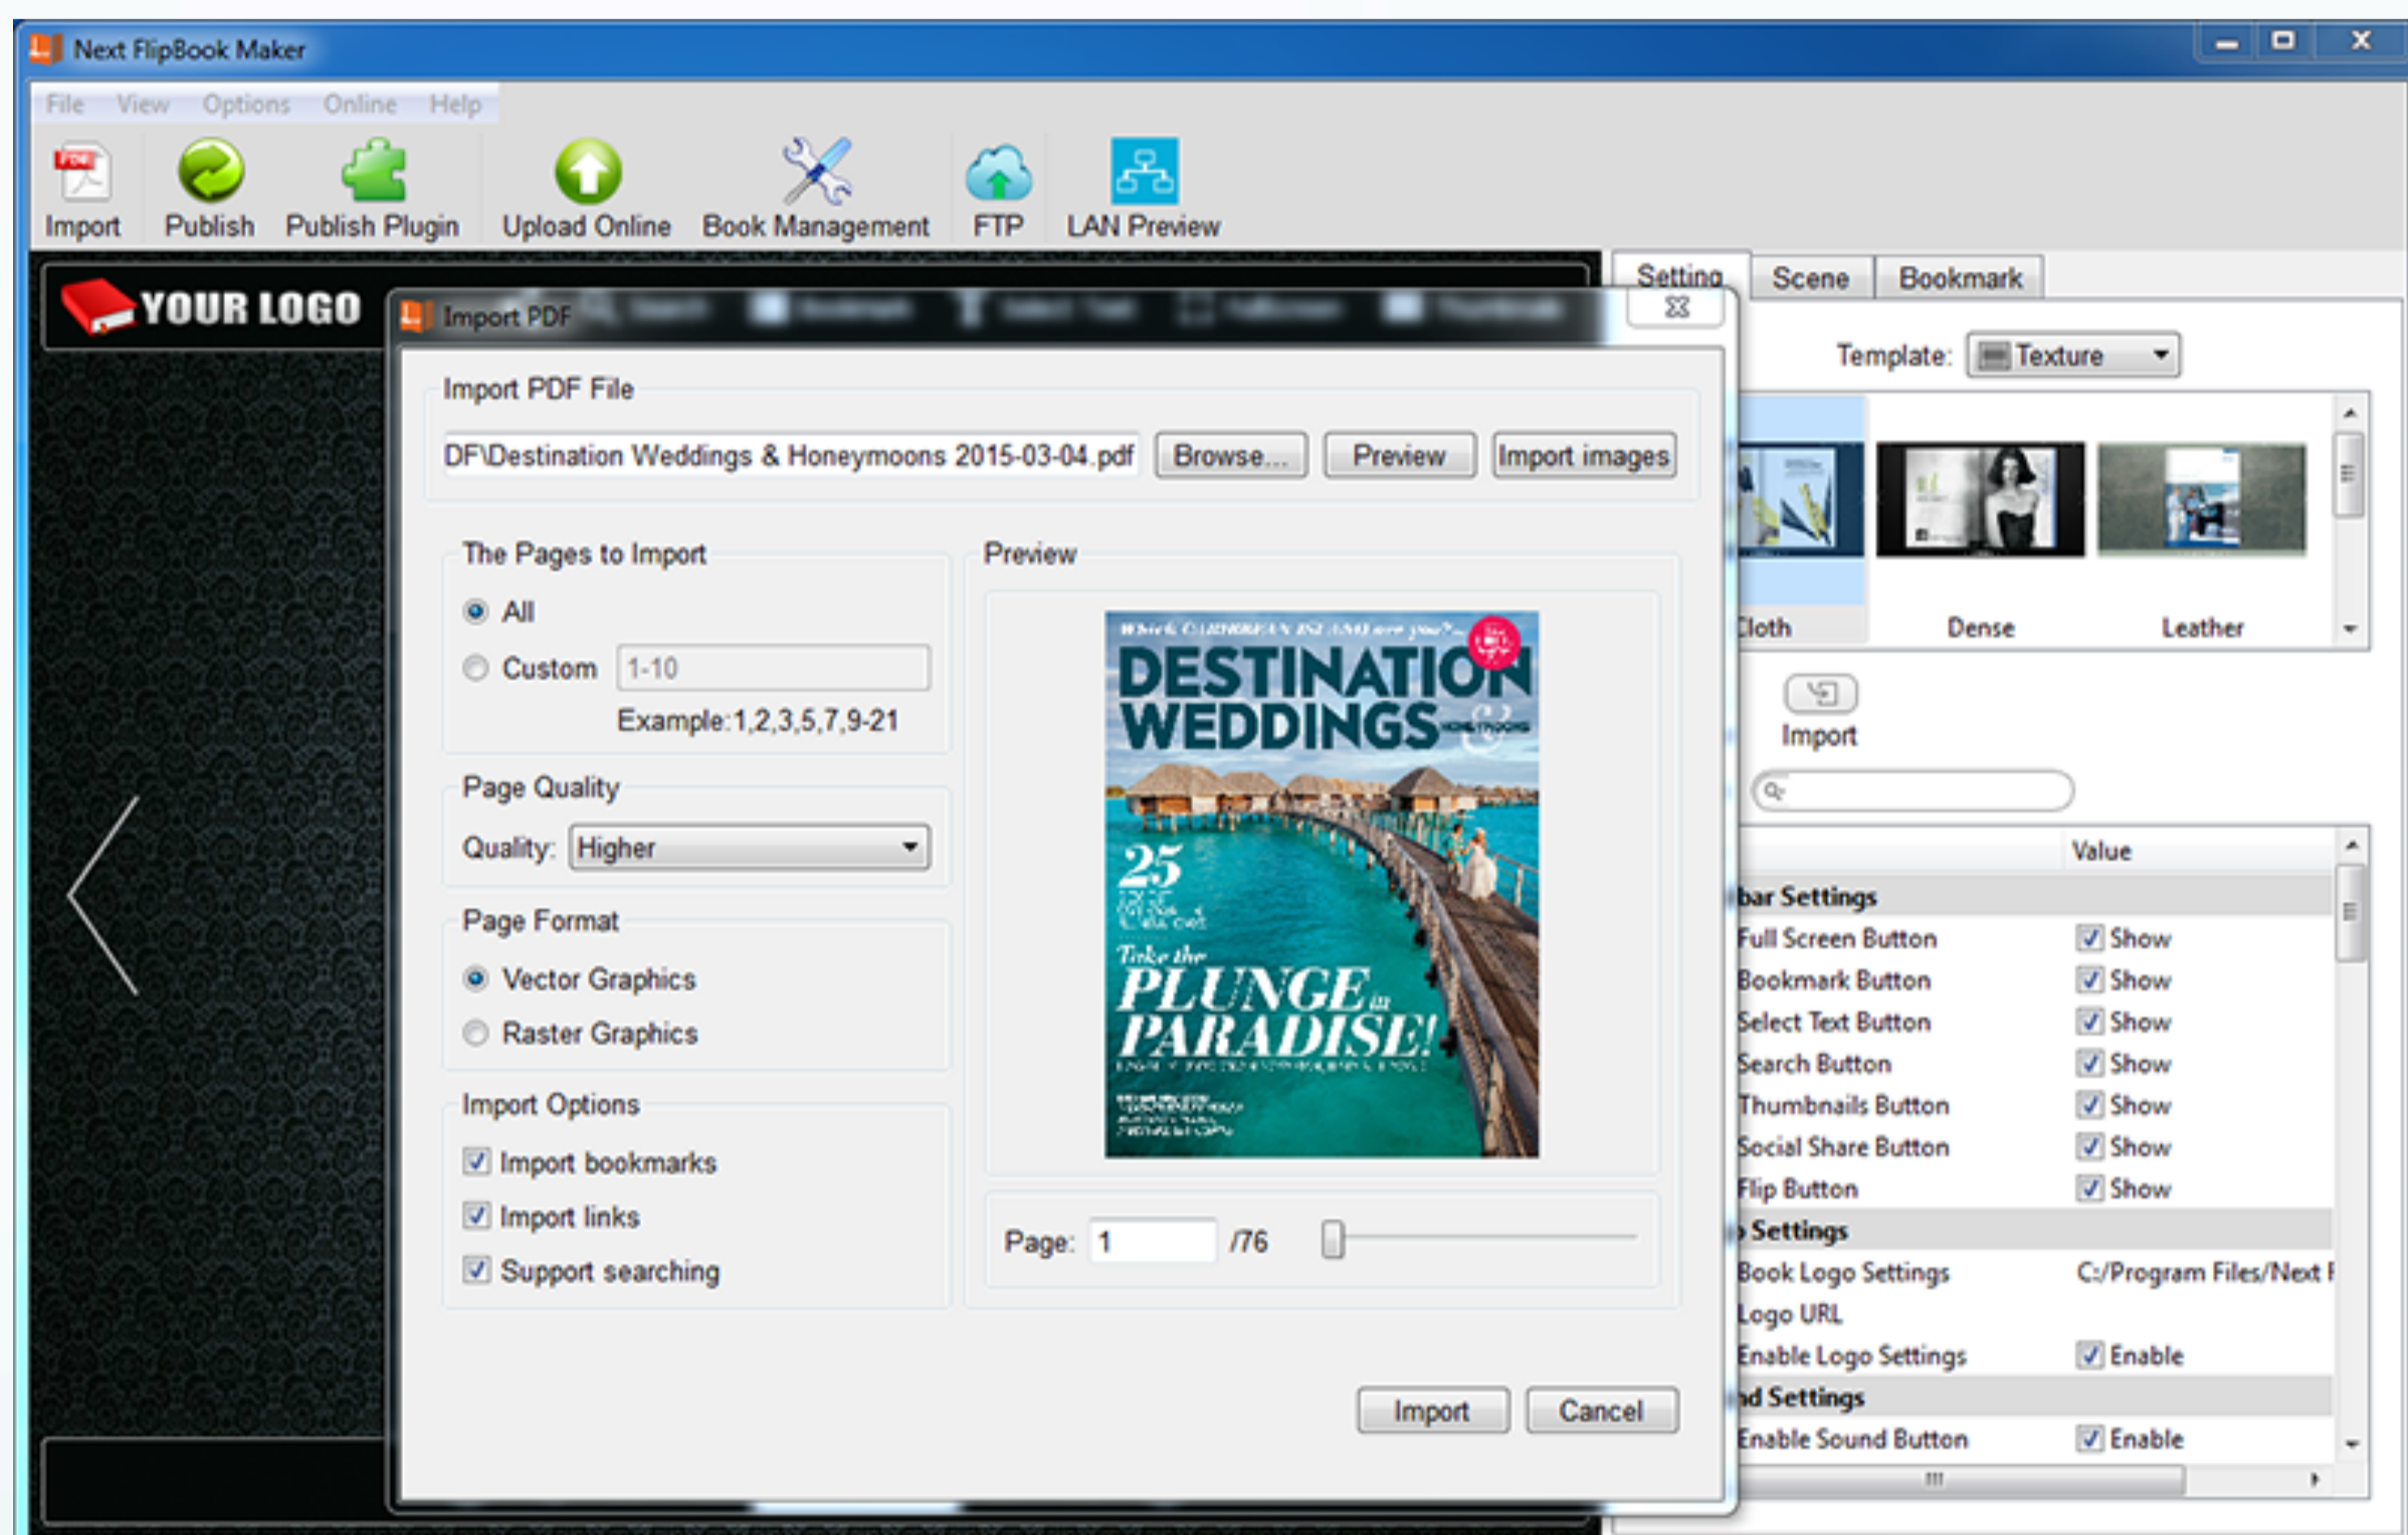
Next FlipBook Maker

File View Options Online Help

Import Publish Publish Plugin Upload Online Book Management FTP LAN Preview

YOUR LOGO

Import PDF

Import PDF File

DF\Destination Weddings & Honeymoons 2015-03-04.pdf Browse... Preview Import images

The Pages to Import

All

Custom 1-10

Example:1,2,3,5,7,9-21

Page Quality

Quality: Higher

Page Format

Vector Graphics

Raster Graphics

Import Options

Import bookmarks

Import links

Support searching

Preview

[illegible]

DESTINATION WEDDINGS

25

Take the PLUNGE in PARADISE!

Page: 1 /76

Import Cancel

Setting Scene Bookmark

Template: Texture

Cloth Dense Leather

Import

Value

bar Settings

Full Screen Button Show

Bookmark Button Show

Select Text Button Show

Search Button Show

Thumbnails Button Show

Social Share Button Show

Flip Button Show

Settings

Book Logo Settings C:/Program Files/Next F

Logo URL

Enable Logo Settings Enable

d Settings

Enable Sound Button Enable